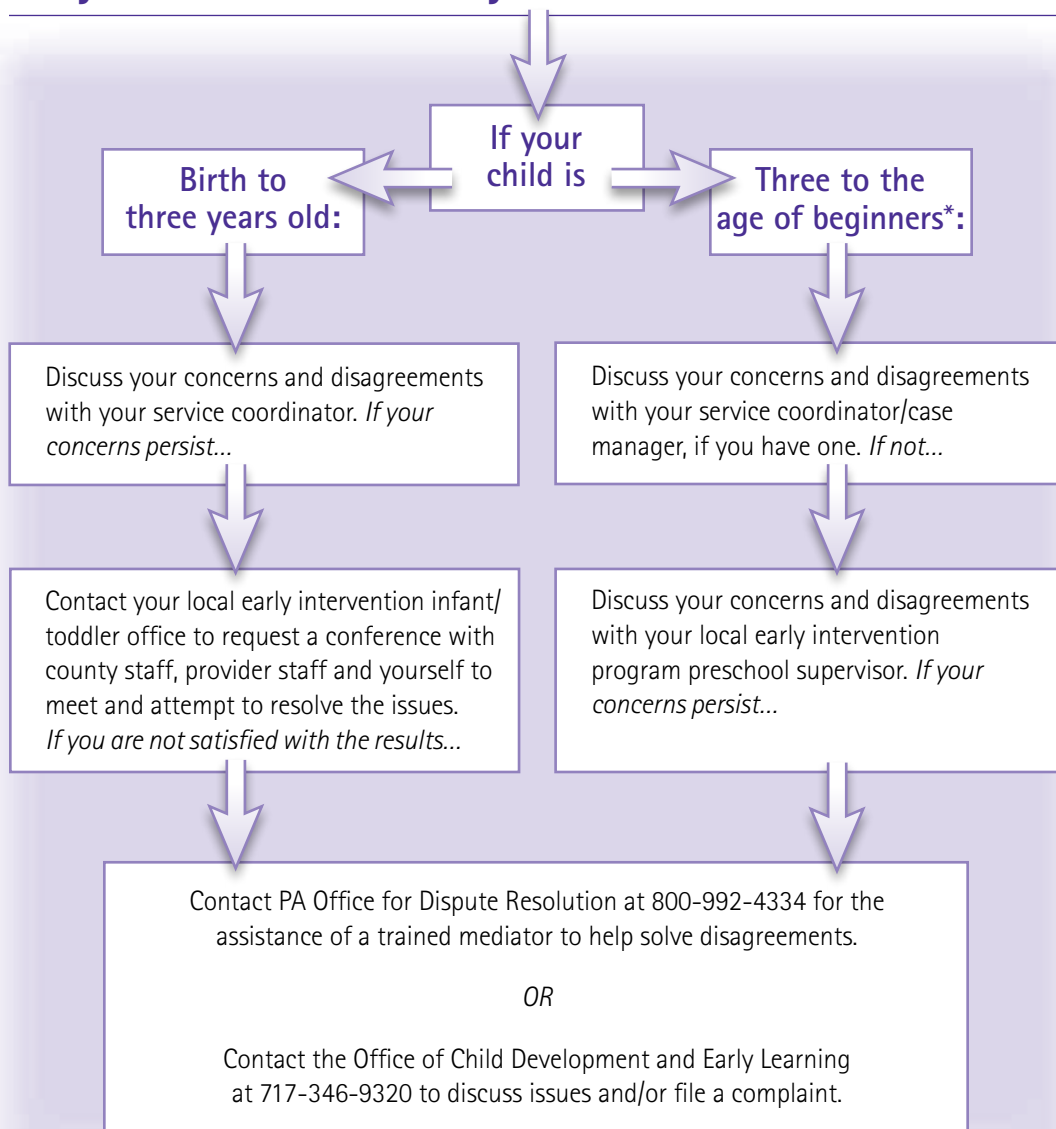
If your child is

Birth to three years old:

Three to the age of beginners*:

Discuss your concerns and disagreements with your service coordinator. *If your concerns persist...*

Discuss your concerns and disagreements with your service coordinator/case manager, if you have one. *If not...*

Contact your local early intervention infant/toddler office to request a conference with county staff, provider staff and yourself to meet and attempt to resolve the issues. *If you are not satisfied with the results...*

Discuss your concerns and disagreements with your local early intervention program preschool supervisor. *If your concerns persist...*

Contact PA Office for Dispute Resolution at 800-992-4334 for the assistance of a trained mediator to help solve disagreements.

*OR*

Contact the Office of Child Development and Early Learning at 717-346-9320 to discuss issues and/or file a complaint.